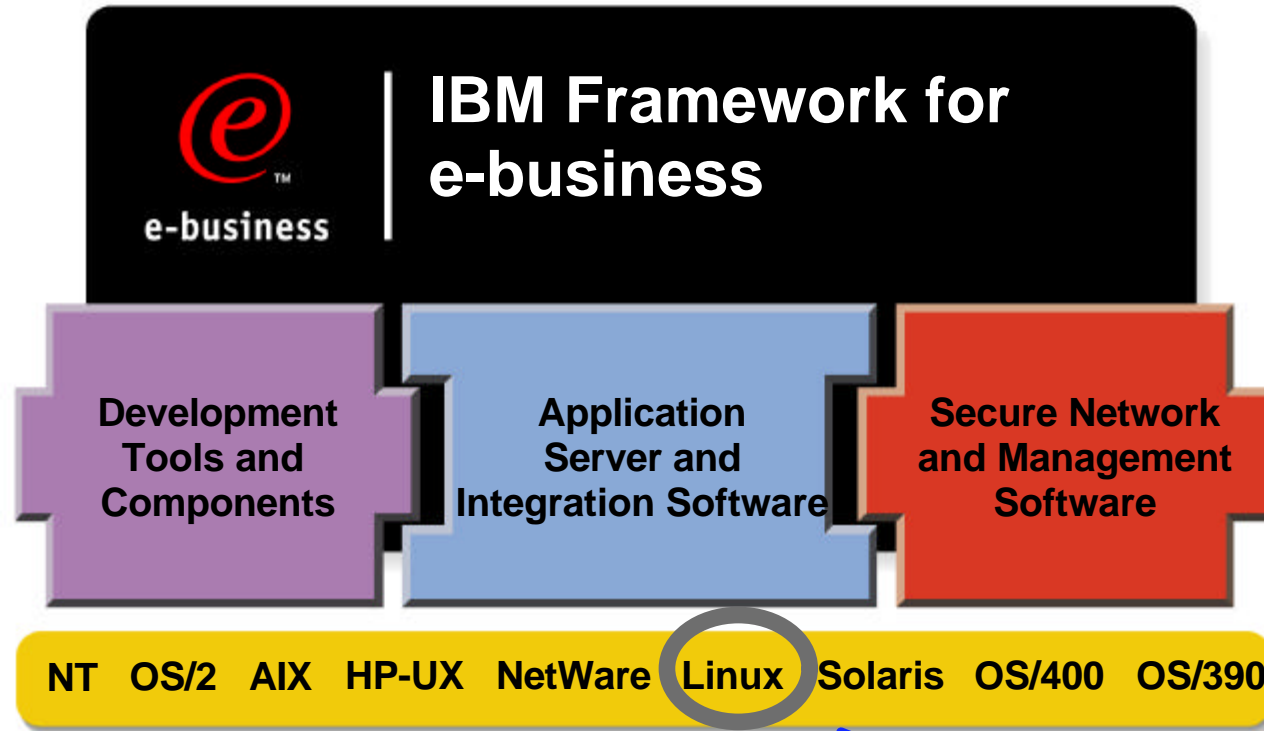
e™

e-business

IBM Framework for e-business

Development Tools and Components

Application Server and Integration Software

Secure Network and Management Software

NT OS/2 AIX HP-UX NetWare Linux Solaris OS/400 OS/390